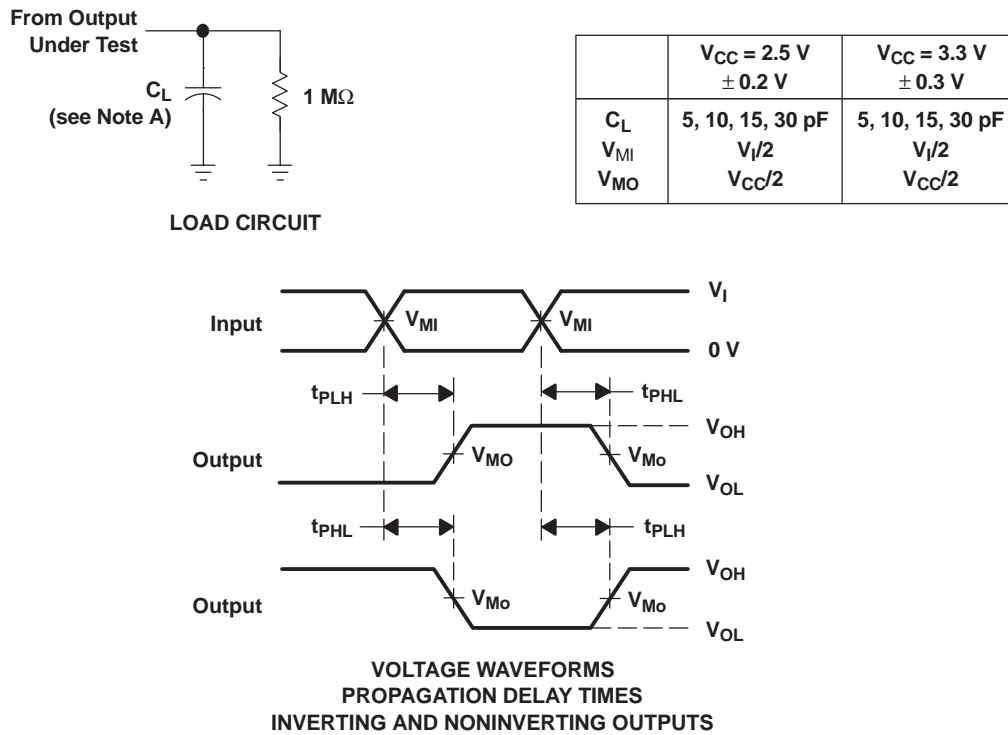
From Output Under Test

$C_L$ (see Note A)

1 M$\Omega$

LOAD CIRCUIT

| | $V_{CC}$ = 2.5 V $\pm$ 0.2 V | $V_{CC}$ = 3.3 V $\pm$ 0.3 V |
|---|---|---|
| $C_L$ | 5, 10, 15, 30 pF | 5, 10, 15, 30 pF |
| $V_{MI}$ | $V_I/2$ | $V_I/2$ |
| $V_{MO}$ | $V_{CC}/2$ | $V_{CC}/2$ |

$V_I$

Input

$V_{MI}$

$V_{MI}$

0 V

$t_{PLH}$

$t_{PHL}$

$V_{OH}$

Output

$V_{MO}$

$V_{Mo}$

$V_{OL}$

$t_{PHL}$

$t_{PLH}$

$V_{OH}$

Output

$V_{Mo}$

$V_{Mo}$

$V_{OL}$

VOLTAGE WAVEFORMS
PROPAGATION DELAY TIMES
INVERTING AND NONINVERTING OUTPUTS